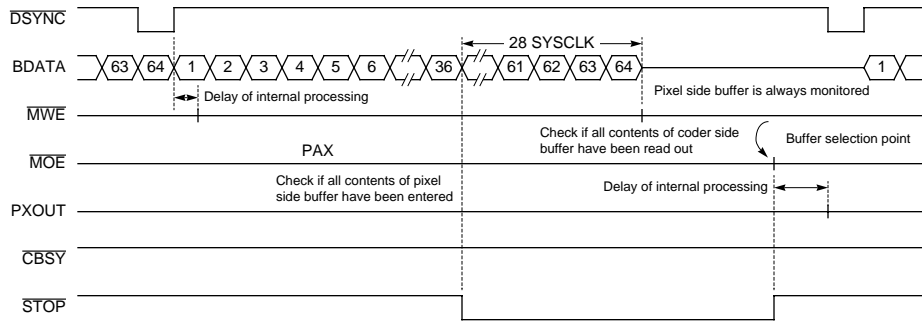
$\overline{\text{DSYNC}}$

BDATA 63 64 1 2 3 4 5 6 36 61 62 63 64 1

28 SYSCLK

Delay of internal processing

Pixel side buffer is always monitored

$\overline{\text{MWE}}$

Check if all contents of coder side buffer have been read out

Buffer selection point

$\overline{\text{MOE}}$

PAX

Check if all contents of pixel side buffer have been entered

Delay of internal processing

PXOUT

$\overline{\text{CBSY}}$

$\overline{\text{STOP}}$